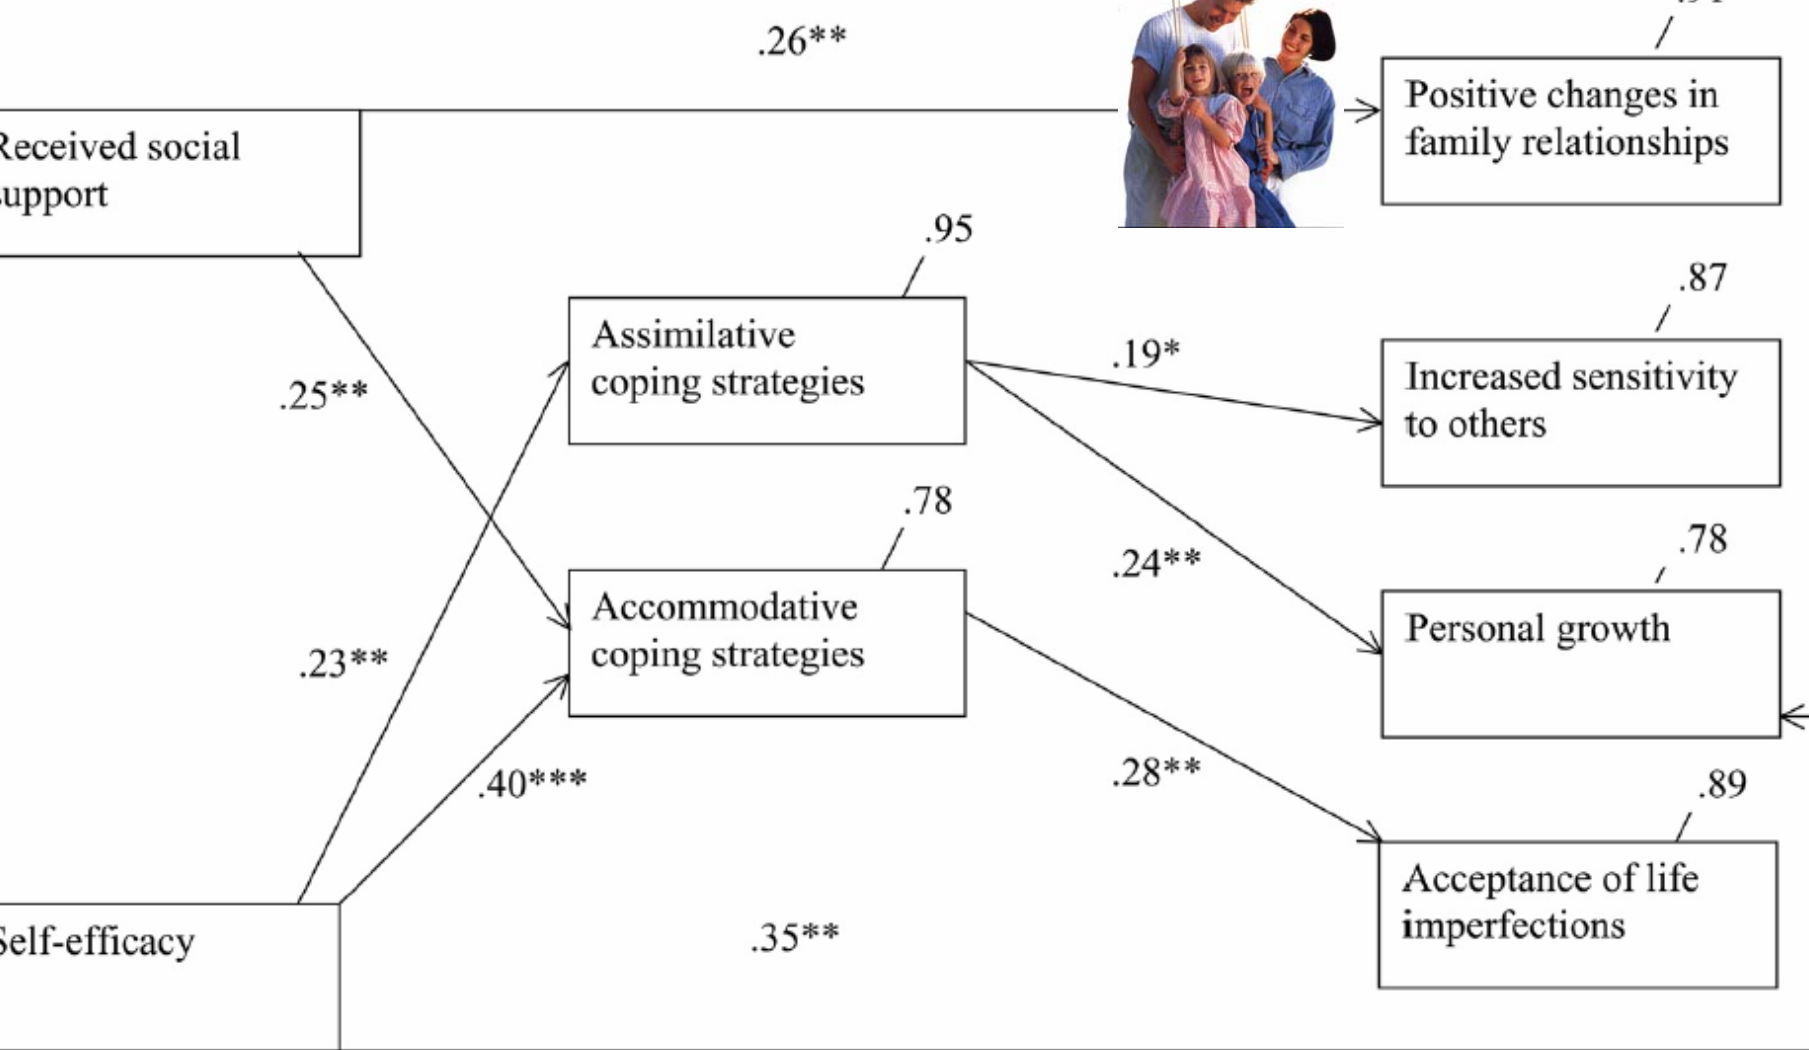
.26**

Received social support

Positive changes in family relationships

.95

.87

Assimilative coping strategies

.19*

.25**

Increased sensitivity to others

.78

.78

.24**

Accommodative coping strategies

Personal growth

.23**

.40***

.28**

.89

Acceptance of life imperfections

Self-efficacy

.35**